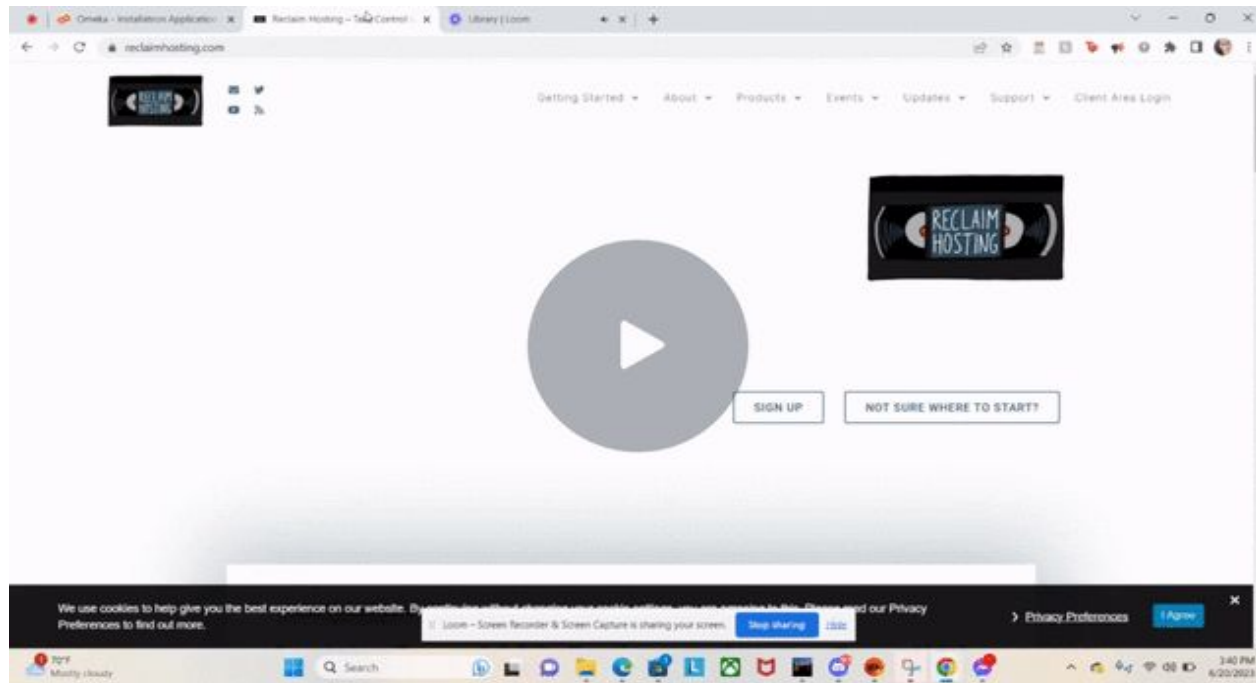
Omeka - Installation Applicatio × | Reclaim Hosting – Take Control × | Library | Loom

reclaimhosting.com

RECLAIM HOSTING

Getting Started ▾ About ▾ Products ▾ Events ▾ Updates ▾ Support ▾ Client Area Login

RECLAIM HOSTING

SIGN UP NOT SURE WHERE TO START?

We use cookies to help give you the best experience on our website. By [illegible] our Privacy Preferences to find out more.

Loom – Screen Recorder & Screen Capture is sharing your screen. Stop sharing Hide

> Privacy Preferences I Agree

70°F Mostly cloudy

Search

3:40 PM 6/20/202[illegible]